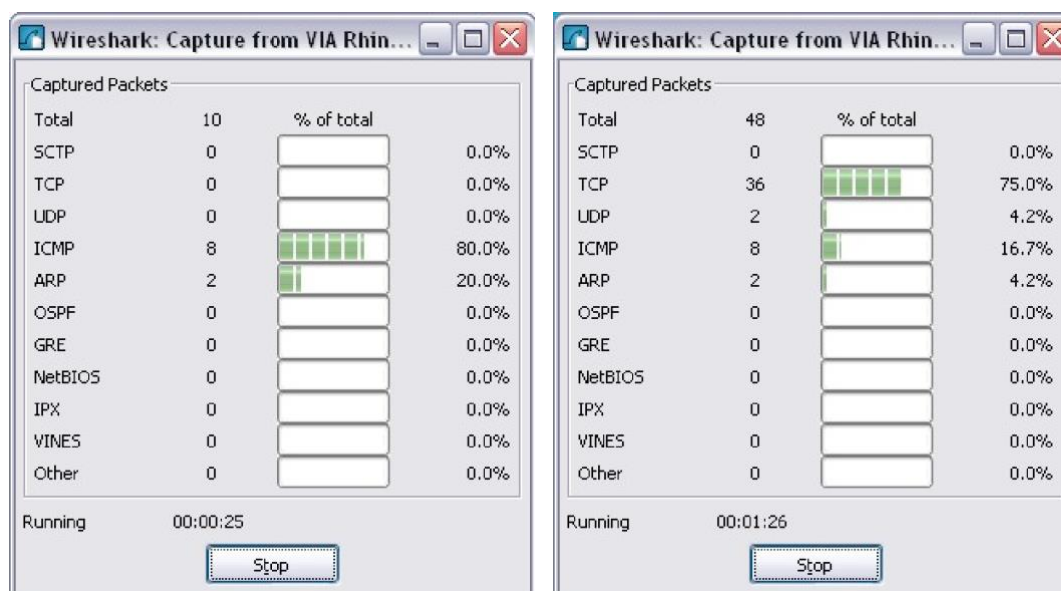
Wireshark: Capture from VIA Rhin...

Captured Packets

| | | % of total | |
|---|---|---|---|
| Total | 10 | | |
| SCTP | 0 | | 0.0% |
| TCP | 0 | | 0.0% |
| UDP | 0 | | 0.0% |
| ICMP | 8 | | 80.0% |
| ARP | 2 | | 20.0% |
| OSPF | 0 | | 0.0% |
| GRE | 0 | | 0.0% |
| NetBIOS | 0 | | 0.0% |
| IPX | 0 | | 0.0% |
| VINES | 0 | | 0.0% |
| Other | 0 | | 0.0% |

Running 00:00:25

Stop

Wireshark: Capture from VIA Rhin...

Captured Packets

| | | % of total | |
|---|---|---|---|
| Total | 48 | | |
| SCTP | 0 | | 0.0% |
| TCP | 36 | | 75.0% |
| UDP | 2 | | 4.2% |
| ICMP | 8 | | 16.7% |
| ARP | 2 | | 4.2% |
| OSPF | 0 | | 0.0% |
| GRE | 0 | | 0.0% |
| NetBIOS | 0 | | 0.0% |
| IPX | 0 | | 0.0% |
| VINES | 0 | | 0.0% |
| Other | 0 | | 0.0% |

Running 00:01:26

Stop